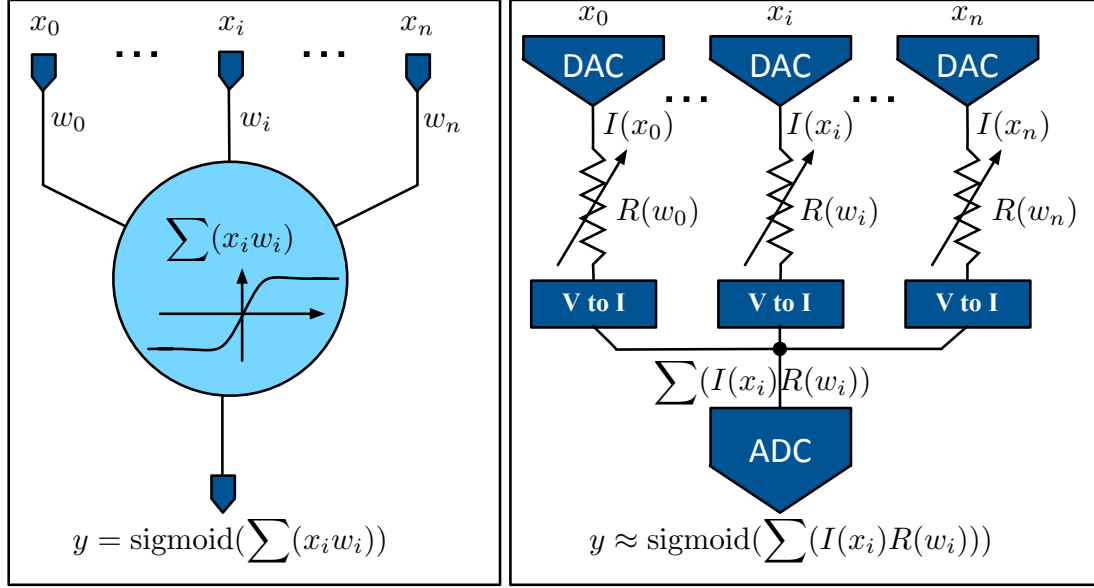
$x_0$ ... $x_i$ ... $x_n$

$w_0$ $w_i$ $w_n$

$\sum(x_i w_i)$

$y = \text{sigmoid}(\sum(x_i w_i))$

$x_0$ $x_i$ $x_n$

DAC ... DAC ... DAC

$I(x_0)$ $I(x_i)$ $I(x_n)$

$R(w_0)$ $R(w_i)$ $R(w_n)$

V to I V to I V to I

$\sum(I(x_i)R(w_i))$

ADC

$y \approx \text{sigmoid}(\sum(I(x_i)R(w_i)))$